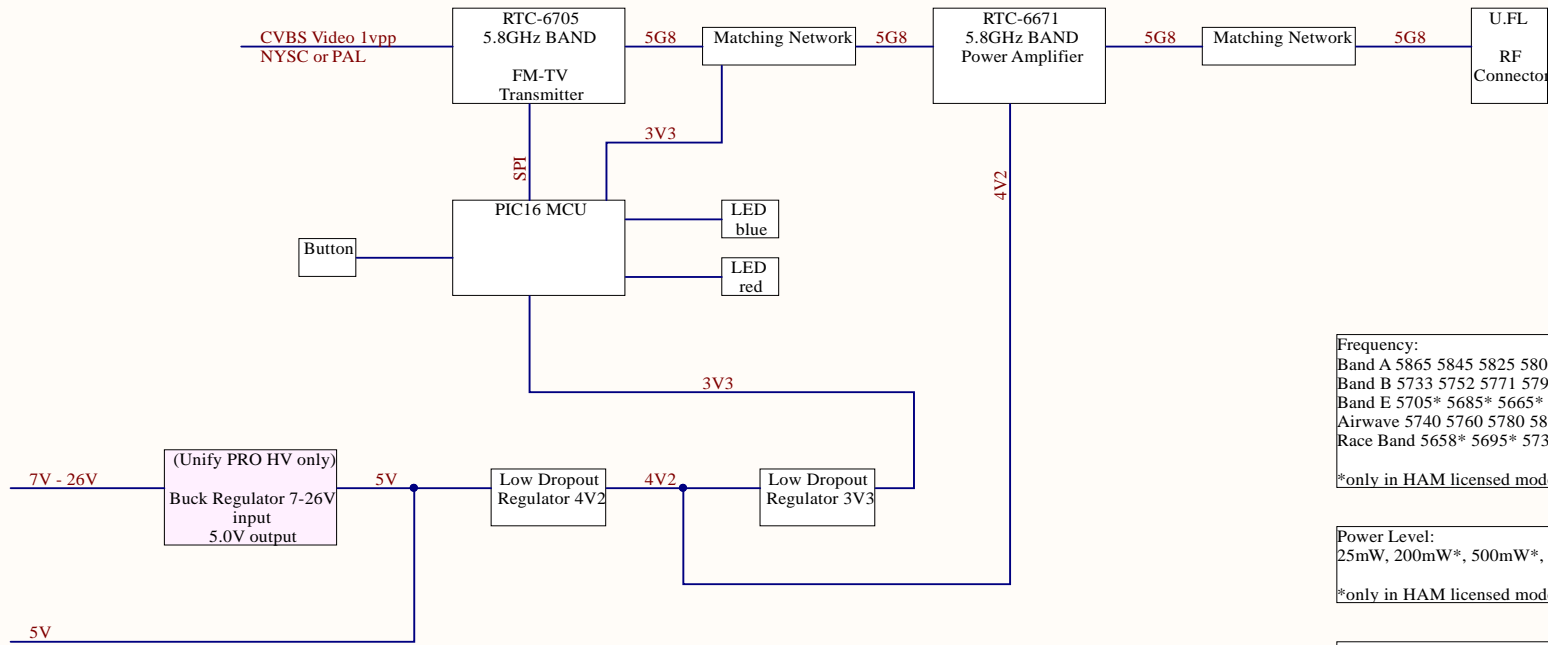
CVBS Video 1vpp
NYSC or PAL

RTC-6705
5.8GHz BAND

FM-TV
Transmitter

5G8

Matching Network

5G8

RTC-6671
5.8GHz BAND
Power Amplifier

5G8

Matching Network

5G8

U.FL

RF
Connector

3V3

SPI

4V2

PIC16 MCU

LED
blue

Button

LED
red

Frequency:
Band A 5865 5845 5825 580
Band B 5733 5752 5771 579
Band E 5705* 5685* 5665*
Airwave 5740 5760 5780 58
Race Band 5658* 5695* 573

*only in HAM licensed mod

3V3

(Unify PRO HV only)

Buck Regulator 7-26V
input
5.0V output

7V - 26V

5V

Low Dropout
Regulator 4V2

4V2

Low Dropout
Regulator 3V3

Power Level:
25mW, 200mW*, 500mW*,

*only in HAM licensed mod

5V